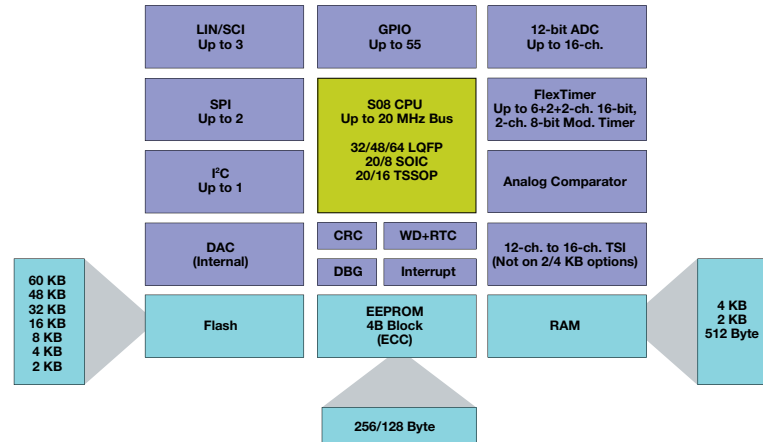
LIN/SCI
Up to 3

GPIO
Up to 55

12-bit ADC
Up to 16-ch.

SPI
Up to 2

S08 CPU
Up to 20 MHz Bus

32/48/64 LQFP
20/8 SOIC
20/16 TSSOP

FlexTimer
Up to 6+2+2-ch. 16-bit, 2-ch. 8-bit Mod. Timer

I$^2$C
Up to 1

Analog Comparator

DAC
(Internal)

CRC

WD+RTC

DBG

Interrupt

12-ch. to 16-ch. TSI
(Not on 2/4 KB options)

60 KB
48 KB
32 KB
16 KB
8 KB
4 KB
2 KB

Flash

EEPROM
4B Block
(ECC)

RAM

4 KB
2 KB
512 Byte

256/128 Byte